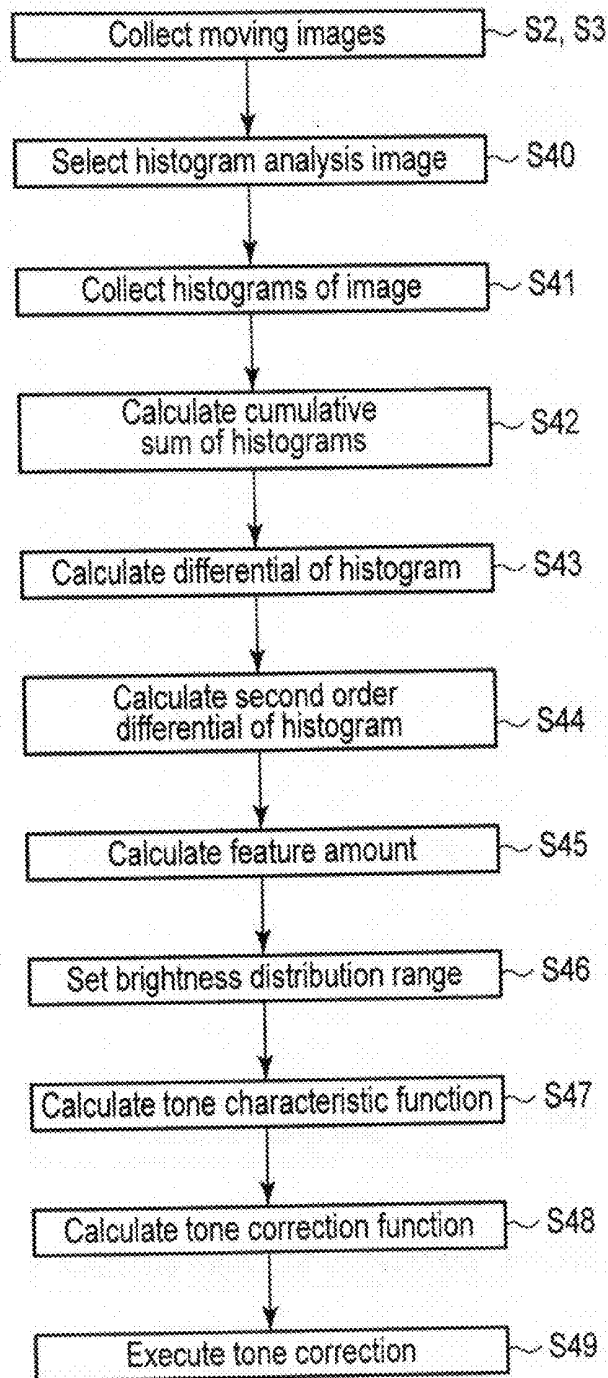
Collect moving images
S2, S3

Select histogram analysis image
S40

Collect histograms of image
S41

Calculate cumulative sum of histograms
S42

Calculate differential of histogram
S43

Calculate second order differential of histogram
S44

Calculate feature amount
S45

Set brightness distribution range
S46

Calculate tone characteristic function
S47

Calculate tone correction function
S48

Execute tone correction
S49